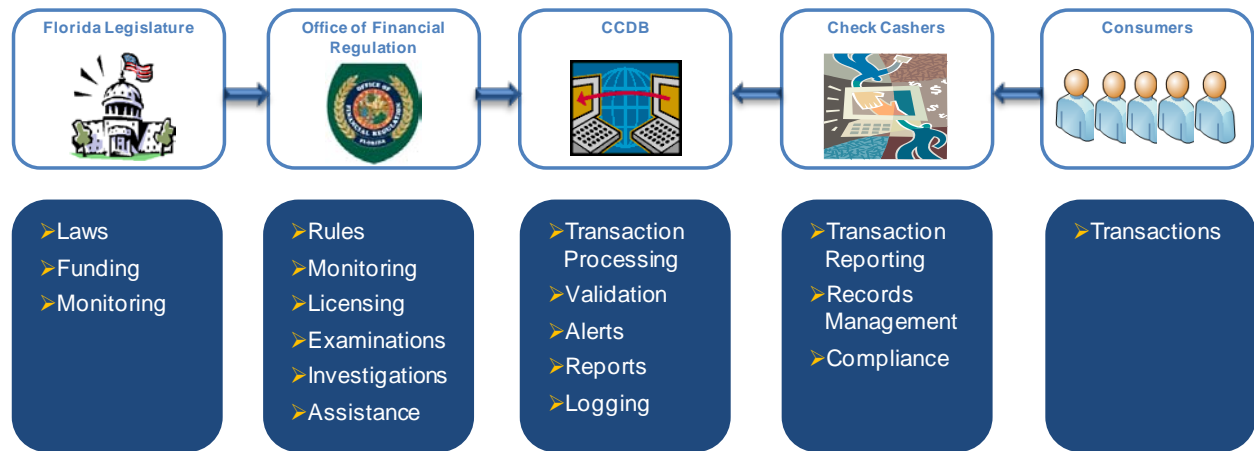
Florida Legislature

Office of Financial Regulation

OFFICE OF FINANCIAL REGULATION
FLORIDA

CCDB

Check Cashers

Consumers

➢Laws
➢Funding
➢Monitoring

➢Rules
➢Monitoring
➢Licensing
➢Examinations
➢Investigations
➢Assistance

➢Transaction Processing
➢Validation
➢Alerts
➢Reports
➢Logging

➢Transaction Reporting
➢Records Management
➢Compliance

➢Transactions